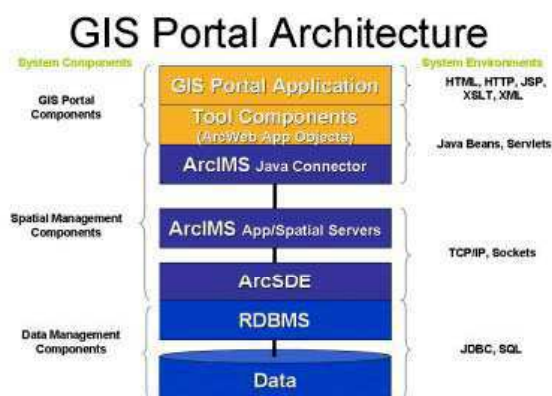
GIS Portal Architecture

System Components

GIS Portal Components

Spatial Management Components

Data Management Components

GIS Portal Application

Tool Components (ArcWeb App Objects)

ArcIMS Java Connector

ArcIMS App/Spatial Servers

ArcSDE

RDBMS

Data

System Environments

HTML, HTTP, JSP, XSLT, XML

Java Beans, Servlets

TCP/IP, Sockets

JDBC, SQL